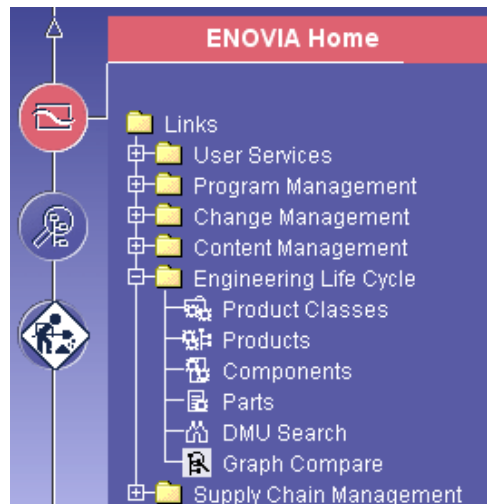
ENOVIA Home

Links
User Services
Program Management
Change Management
Content Management
Engineering Life Cycle
Product Classes
Products
Components
Parts
DMU Search
Graph Compare
Supply Chain Management